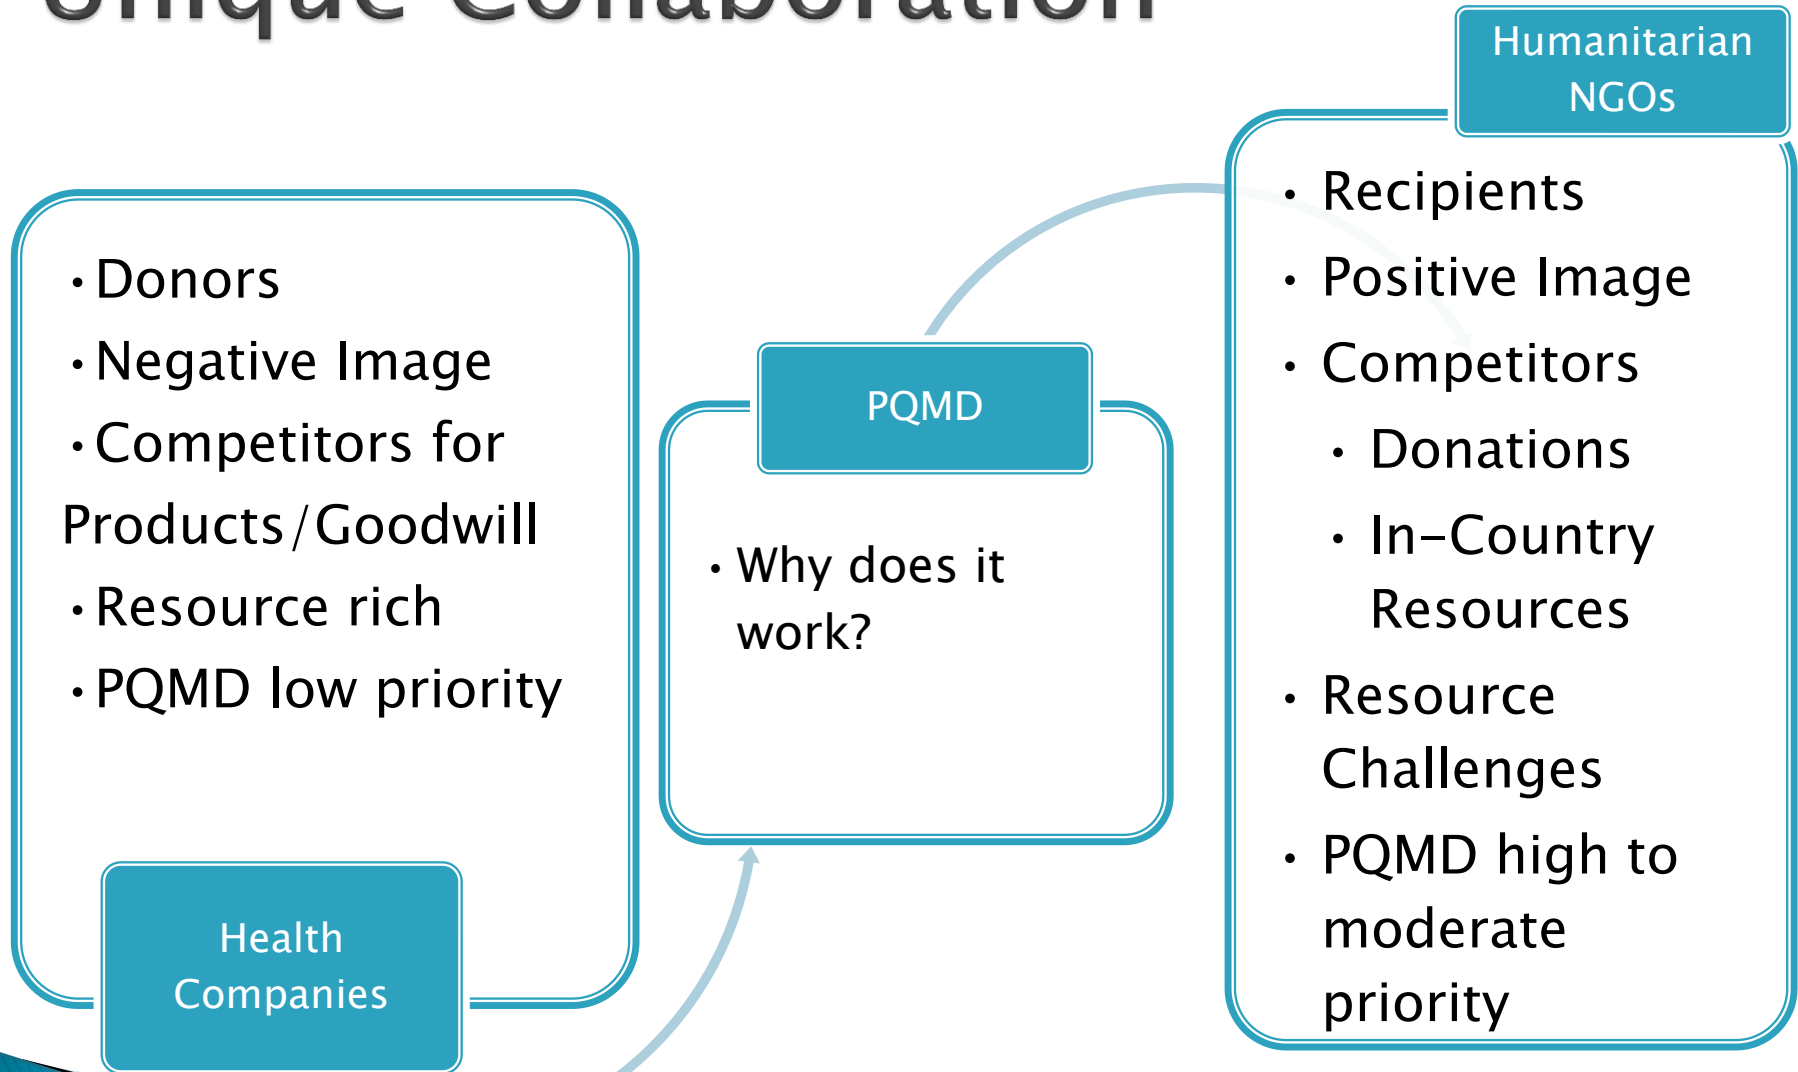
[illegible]

Humanitarian NGOs

- Recipients
- Positive Image
- Competitors
  - Donations
  - In-Country Resources
- Resource Challenges
- PQMD high to moderate priority

- Donors
- Negative Image
- Competitors for Products/Goodwill
- Resource rich
- PQMD low priority

Health Companies

PQMD

- Why does it work?